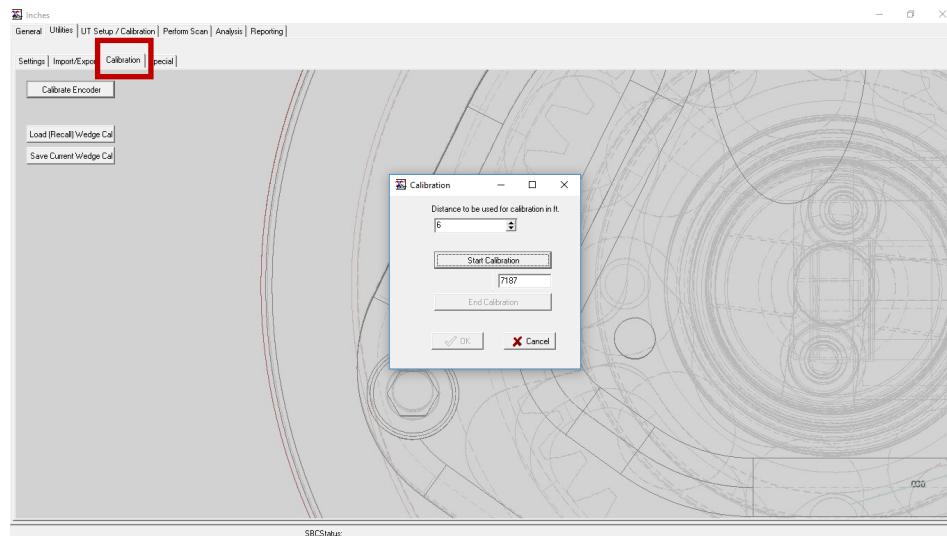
Inches

General | Utilities | UT Setup / Calibration | Perform Scan | Analysis | Reporting

Settings | Import/Expor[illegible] | Calibration | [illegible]pecial

Calibrate Encoder

Load (Recall) Wedge Cal

Save Current Wedge Cal

Calibration

Distance to be used for calibration in ft.

6

Start Calibration

7187

End Calibration

OK

Cancel

.000

SBCStatus: